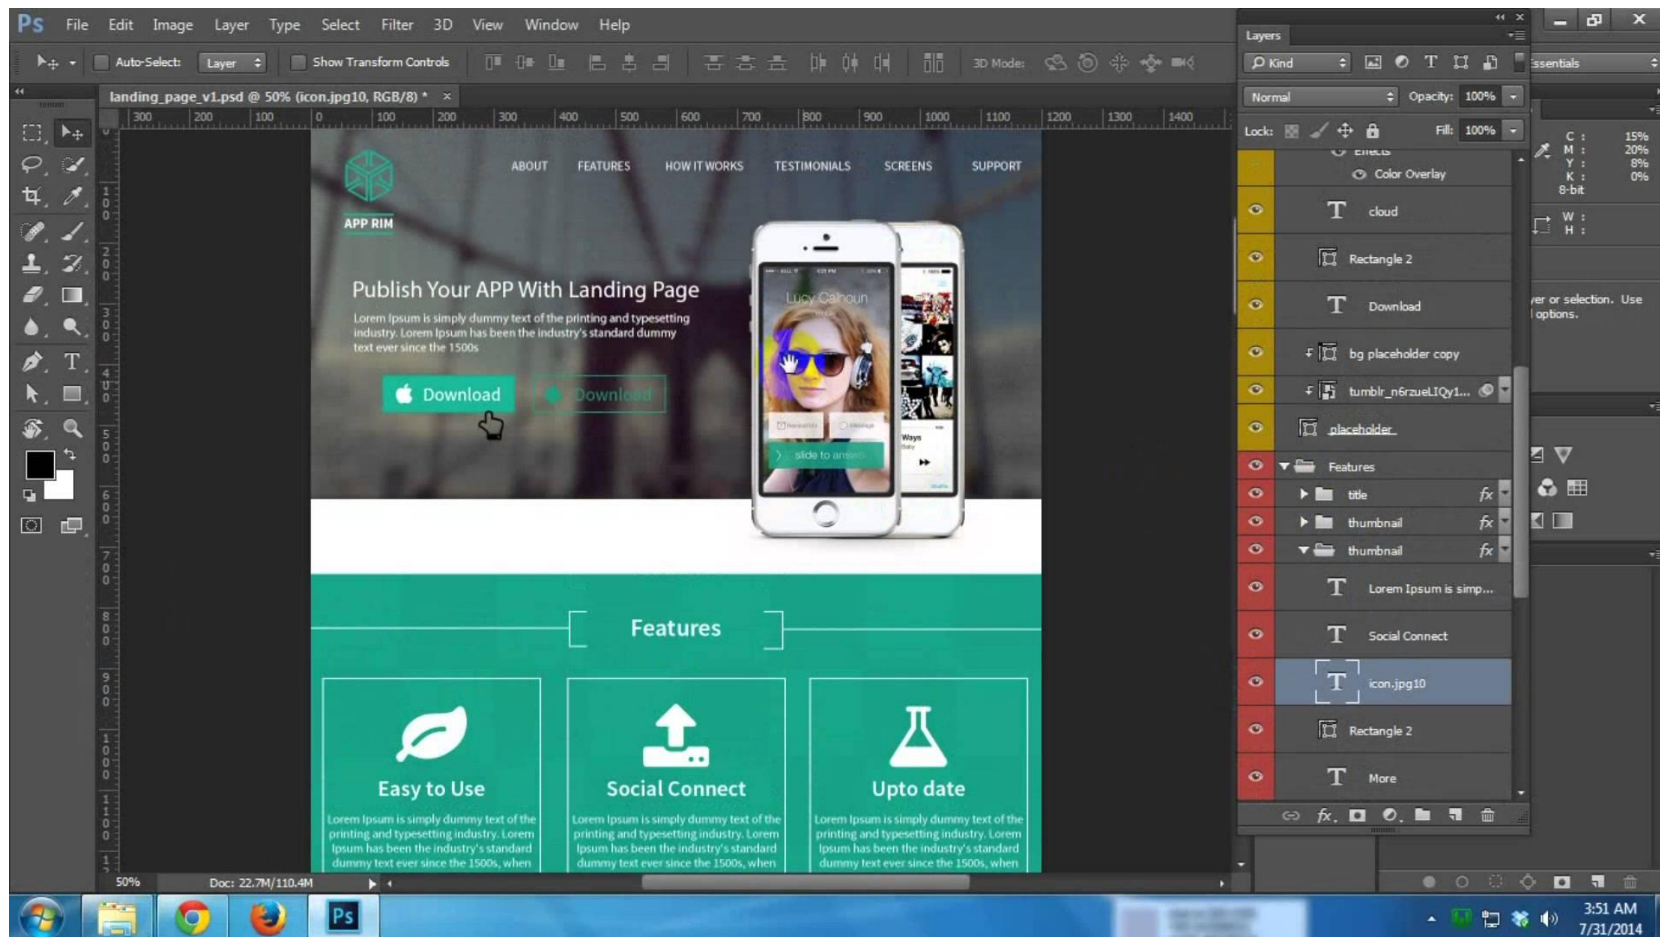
Ps File Edit Image Layer Type Select Filter 3D View Window Help

Auto-Select: Layer Show Transform Controls 3D Mode:

landing_page_v1.psd @ 50% (icon.jpg10, RGB/8) * ×

300 200 100 0 100 200 300 400 500 600 700 800 900 1000 1100 1200 1300 1400

APP RIM

ABOUT FEATURES HOW IT WORKS TESTIMONIALS SCREENS SUPPORT

Publish Your APP With Landing Page

Lorem Ipsum is simply dummy text of the printing and typesetting industry. Lorem Ipsum has been the industry's standard dummy text ever since the 1500s

Download Download

Lucy Calhoun

slide to answer

Ways

Features

Easy to Use

Lorem Ipsum is simply dummy text of the printing and typesetting industry. Lorem Ipsum has been the industry's standard dummy text ever since the 1500s, when

Social Connect

Lorem Ipsum is simply dummy text of the printing and typesetting industry. Lorem Ipsum has been the industry's standard dummy text ever since the 1500s, when

Upto date

Lorem Ipsum is simply dummy text of the printing and typesetting industry. Lorem Ipsum has been the industry's standard dummy text ever since the 1500s, when

50% Doc: 22.7M/110.4M

Layers

Kind

Normal Opacity: 100%

Lock: Fill: 100%

Effects
Color Overlay
cloud
Rectangle 2
Download
bg placeholder copy
tumblr_n6rzueLIQy1...
placeholder
Features
title
thumbnail
thumbnail
Lorem Ipsum is simp...
Social Connect
icon.jpg10
Rectangle 2
More

ssentials

C : 15%
M : 20%
Y : 8%
K : 0%
8-bit
W :
H :

yer or selection. Use options.

3:51 AM
7/31/2014